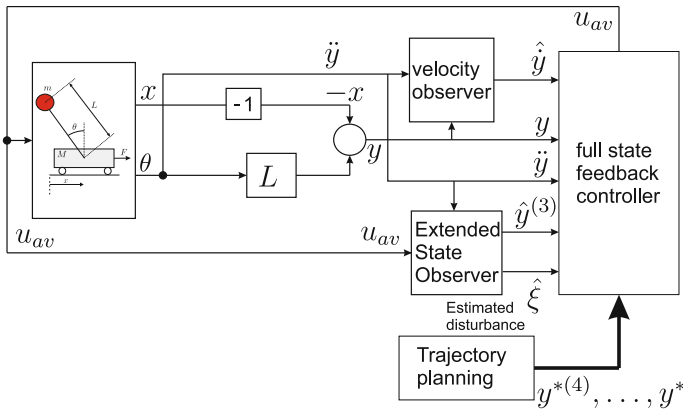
$u_{av}$

$\ddot{y}$

velocity observer

$\hat{\dot{y}}$

$m$

$L$

$\theta$

$M$

$F$

$x$

$x$

-1

$-x$

$y$

$y$

$\ddot{y}$

$\theta$

$L$

full state feedback controller

$u_{av}$

$u_{av}$

Extended State Observer

$\hat{y}^{(3)}$

$\hat{\xi}$

Estimated disturbance

Trajectory planning

$y^{*(4)}, \ldots, y^{*}$